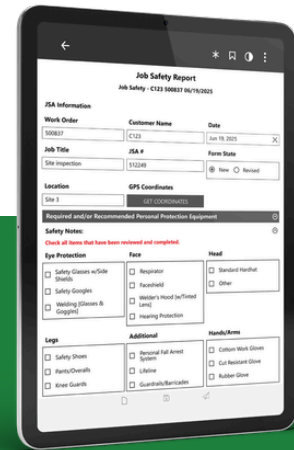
Job Safety Report

Job Safety - C123 500837 06/19/2025

JSA Information

Work Order
500837

Customer Name
C123

Date
Jun 19, 2025

Job Title
Site Inspection

JSA #
512249

Form State
New
Revised

Location
Site 3

GPS Coordinates
GET COORDINATES

Required and/or Recommended Personal Protection Equipment

Safety Notes:
Check all items that have been reviewed and completed.

Eye Protection
Safety Glasses w/Side Shields
Safety Googles
Welding (Glasses & Goggles)

Face
Respirator
Faceshield
Welder's Hood (w/Tinted Lens)
Hearing Protection

Head
Standard Hardhat
Other

Legs
Safety Shoes
Pants/Overalls
Knee Guards

Additional
Personal Fall Arrest System
Lifeline
Guardrails/Barricades

Hands/Arms
Cotton Work Gloves
Cut Resistant Glove
Rubber Glove